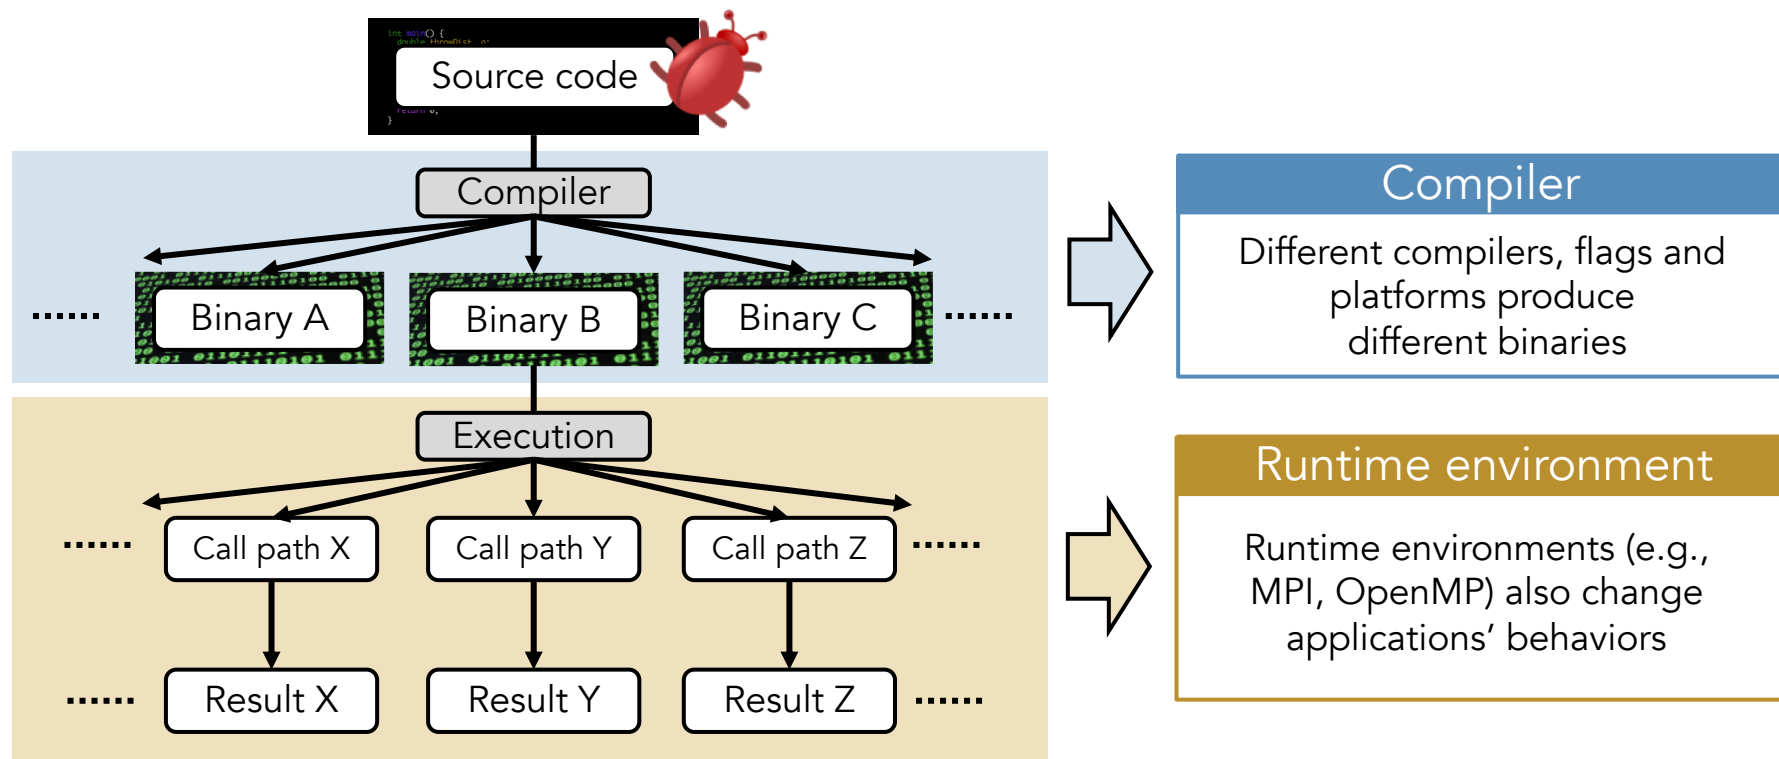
Source code

Compiler

...... Binary A Binary B Binary C ......

Execution

...... Call path X Call path Y Call path Z ......

...... Result X Result Y Result Z ......

Compiler

Different compilers, flags and platforms produce different binaries

Runtime environment

Runtime environments (e.g., MPI, OpenMP) also change applications' behaviors